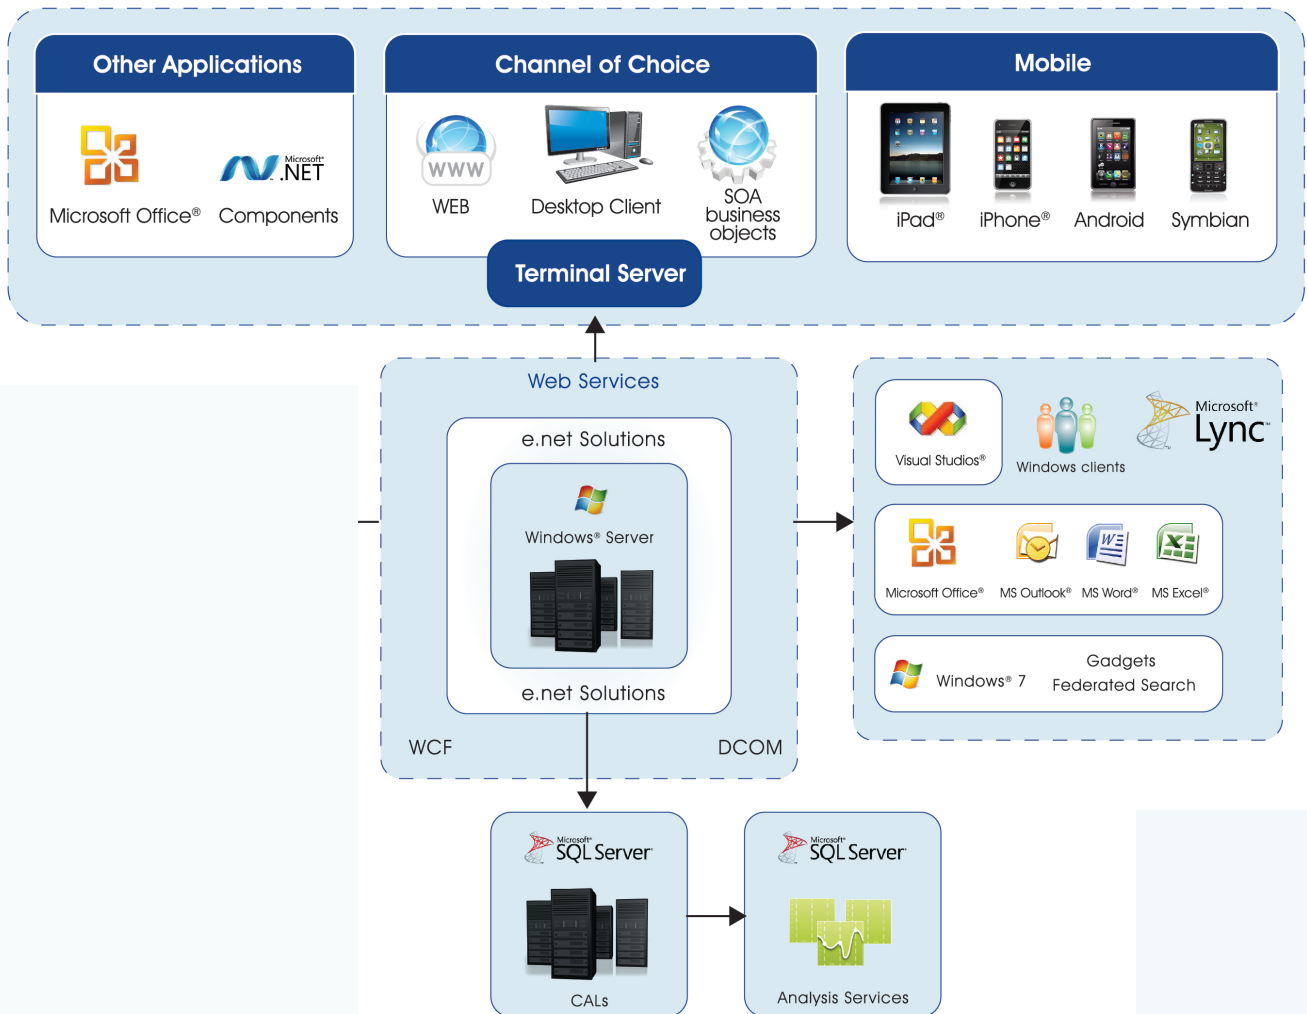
Other Applications

Microsoft Office®

Microsoft® .NET

Components

Channel of Choice

WWW

WEB

Desktop Client

SOA business objects

Terminal Server

Mobile

iPad®

iPhone®

Android

Symbian

Web Services

e.net Solutions

Windows® Server

e.net Solutions

WCF

DCOM

Visual Studios®

Windows clients

Microsoft® Lync™

Microsoft Office®

MS Outlook®

MS Word®

MS Excel®

Windows® 7

Gadgets
Federated Search

Microsoft® SQL Server®

CALs

Microsoft® SQL Server®

Analysis Services